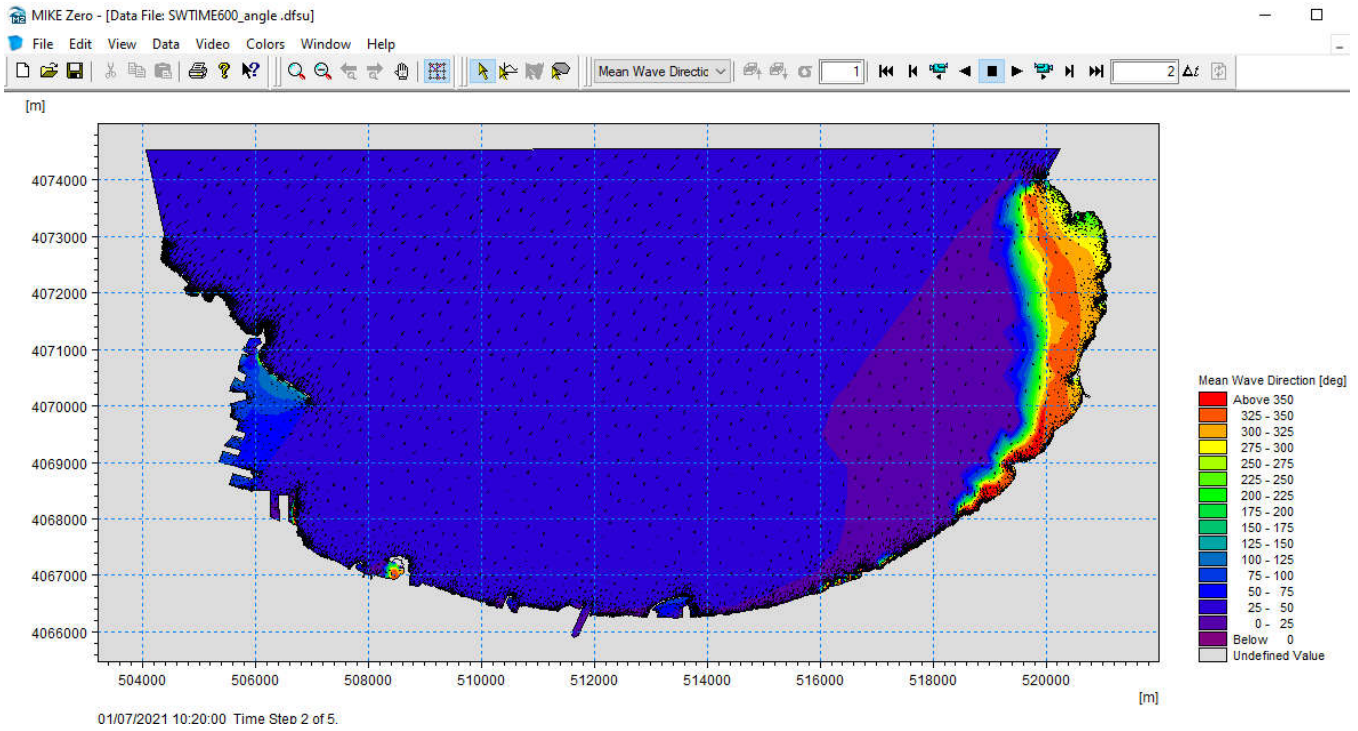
MIKE Zero - [Data File: SWTIME600_angle .dfsu]

File Edit View Data Video Colors Window Help

Mean Wave Directic

1

2 $\Delta t$

[m]

4074000
4073000
4072000
4071000
4070000
4069000
4068000
4067000
4066000

504000 506000 508000 510000 512000 514000 516000 518000 520000

[m]

Mean Wave Direction [deg]
Above 350
325 - 350
300 - 325
275 - 300
250 - 275
225 - 250
200 - 225
175 - 200
150 - 175
125 - 150
100 - 125
75 - 100
50 - 75
25 - 50
0 - 25
Below 0
Undefined Value

01/07/2021 10:20:00 Time Step 2 of 5.